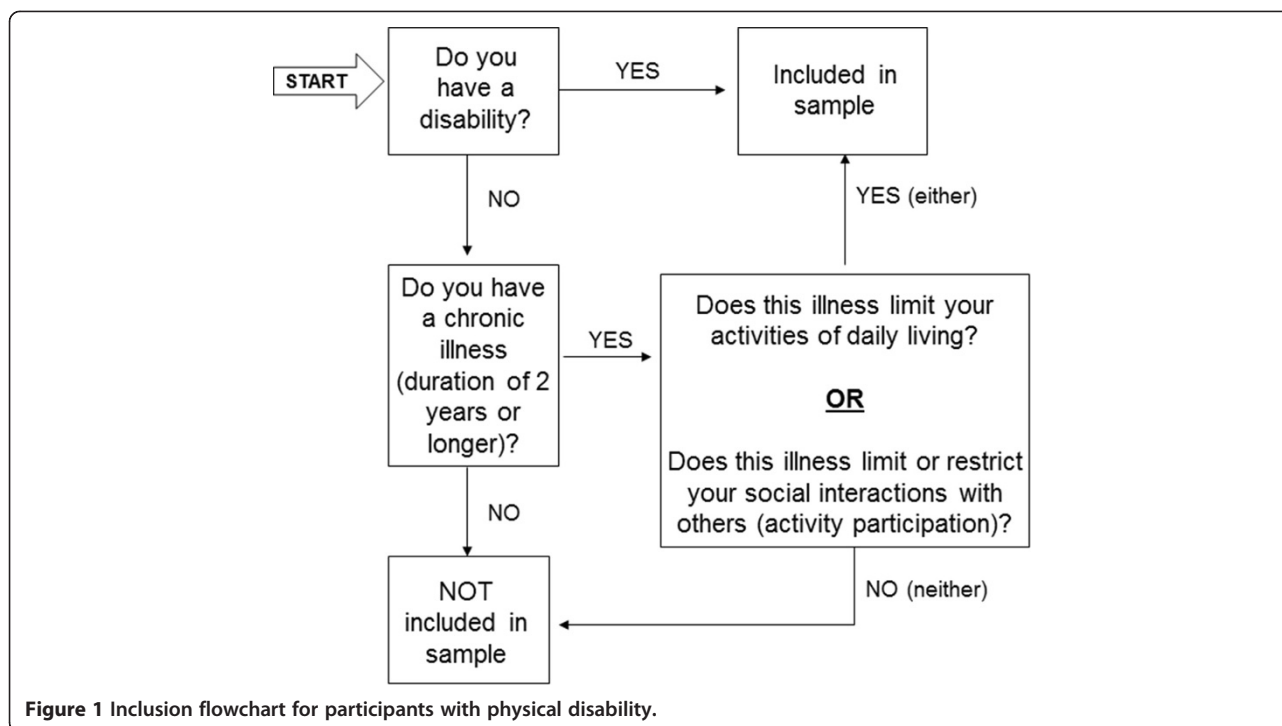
START

Do you have a disability?

YES

Included in sample

NO

YES (either)

Do you have a chronic illness (duration of 2 years or longer)?

YES

Does this illness limit your activities of daily living?

OR

Does this illness limit or restrict your social interactions with others (activity participation)?

NO

NO (neither)

NOT included in sample

Figure 1 Inclusion flowchart for participants with physical disability.